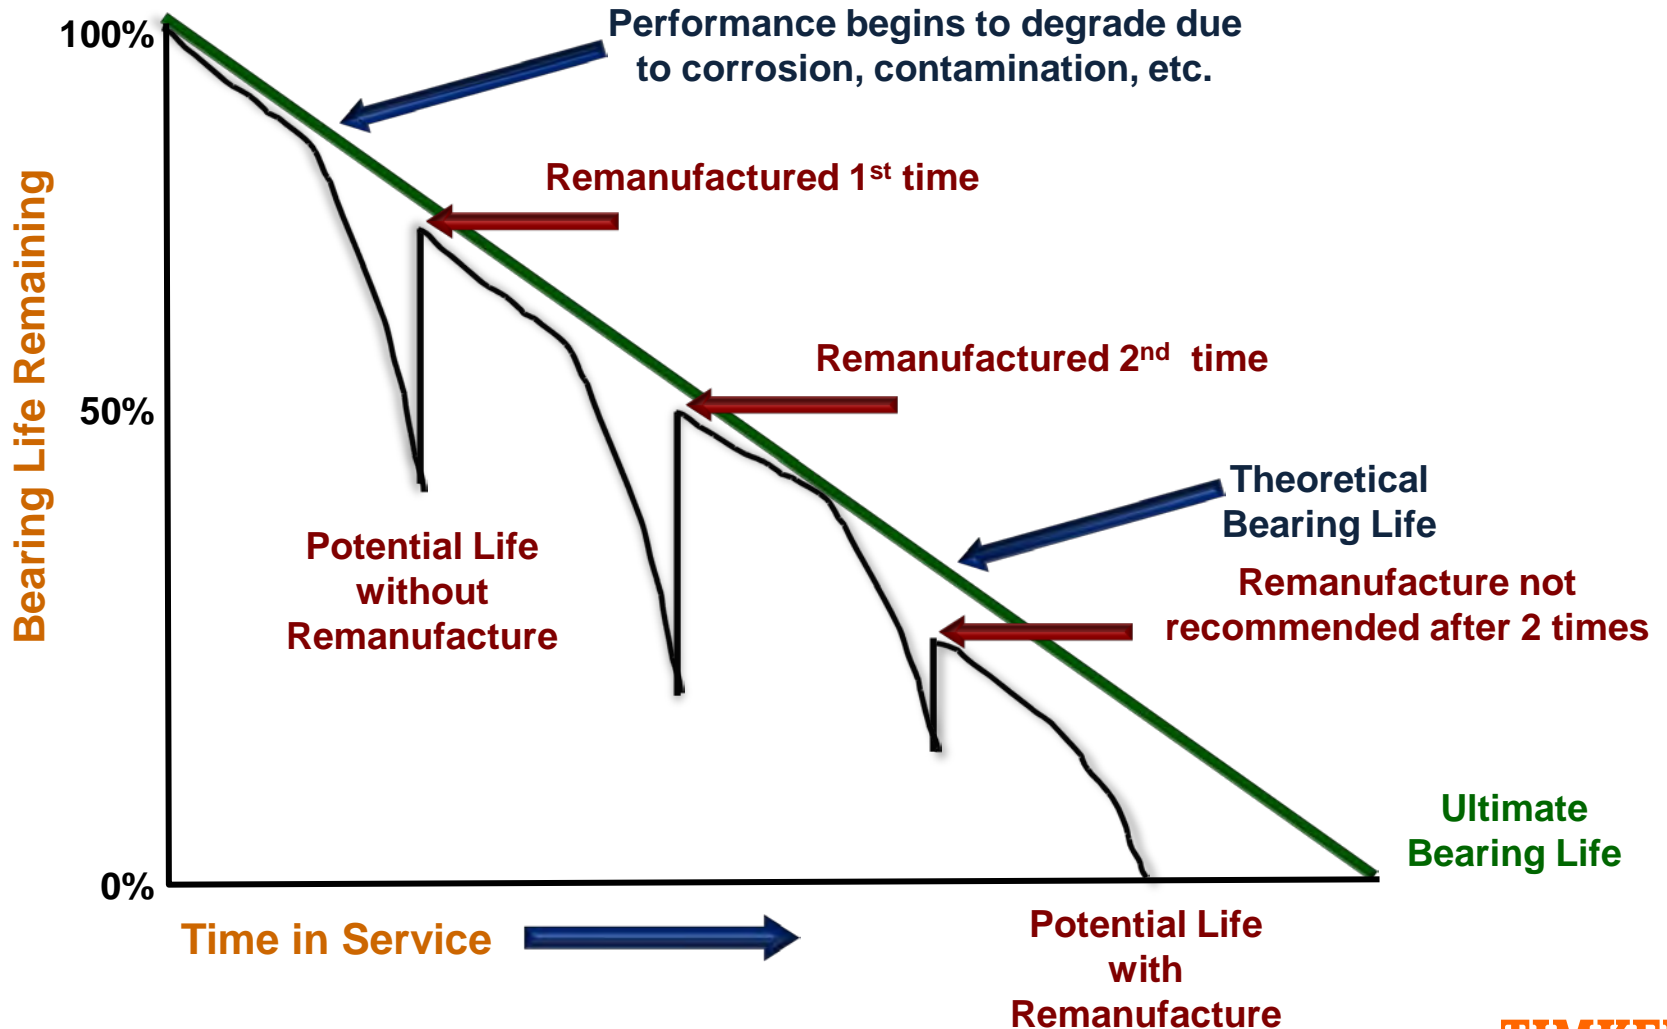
100%

Performance begins to degrade due to corrosion, contamination, etc.

Remanufactured 1$^{st}$ time

Bearing Life Remaining

Remanufactured 2$^{nd}$ time

50%

Theoretical Bearing Life

Potential Life without Remanufacture

Remanufacture not recommended after 2 times

Ultimate Bearing Life

0%

Time in Service

Potential Life with Remanufacture

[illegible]